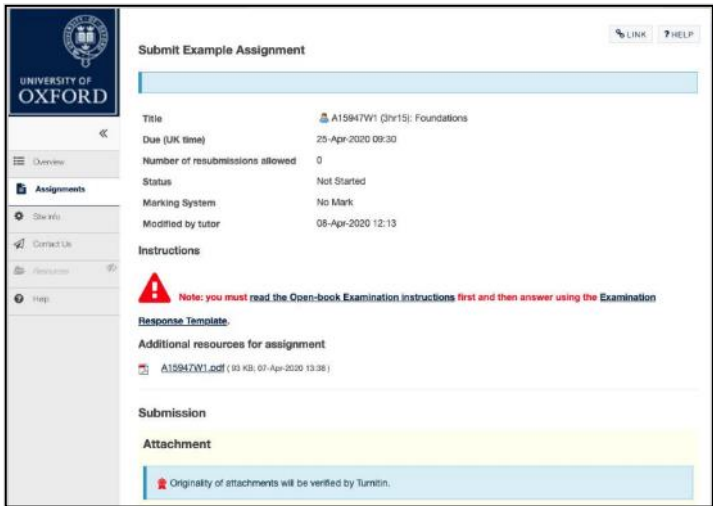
UNIVERSITY OF
OXFORD

«

Overview

Assignments

Site Info

Contact Us

Resources

Help

Submit Example Assignment

LINK

? HELP

| | |
|---|---|
| Title | A15947W1 (3hr15): Foundations |
| Due (UK time) | 25-Apr-2020 09:30 |
| Number of resubmissions allowed | 0 |
| Status | Not Started |
| Marking System | No Mark |
| Modified by tutor | 08-Apr-2020 12:13 |

Instructions

Note: you must read the Open-book Examination instructions first and then answer using the Examination Response Template.

Additional resources for assignment

A15947W1.pdf ( 93 KB; 07-Apr-2020 13:36 )

Submission

Attachment

Originality of attachments will be verified by Turnitin.